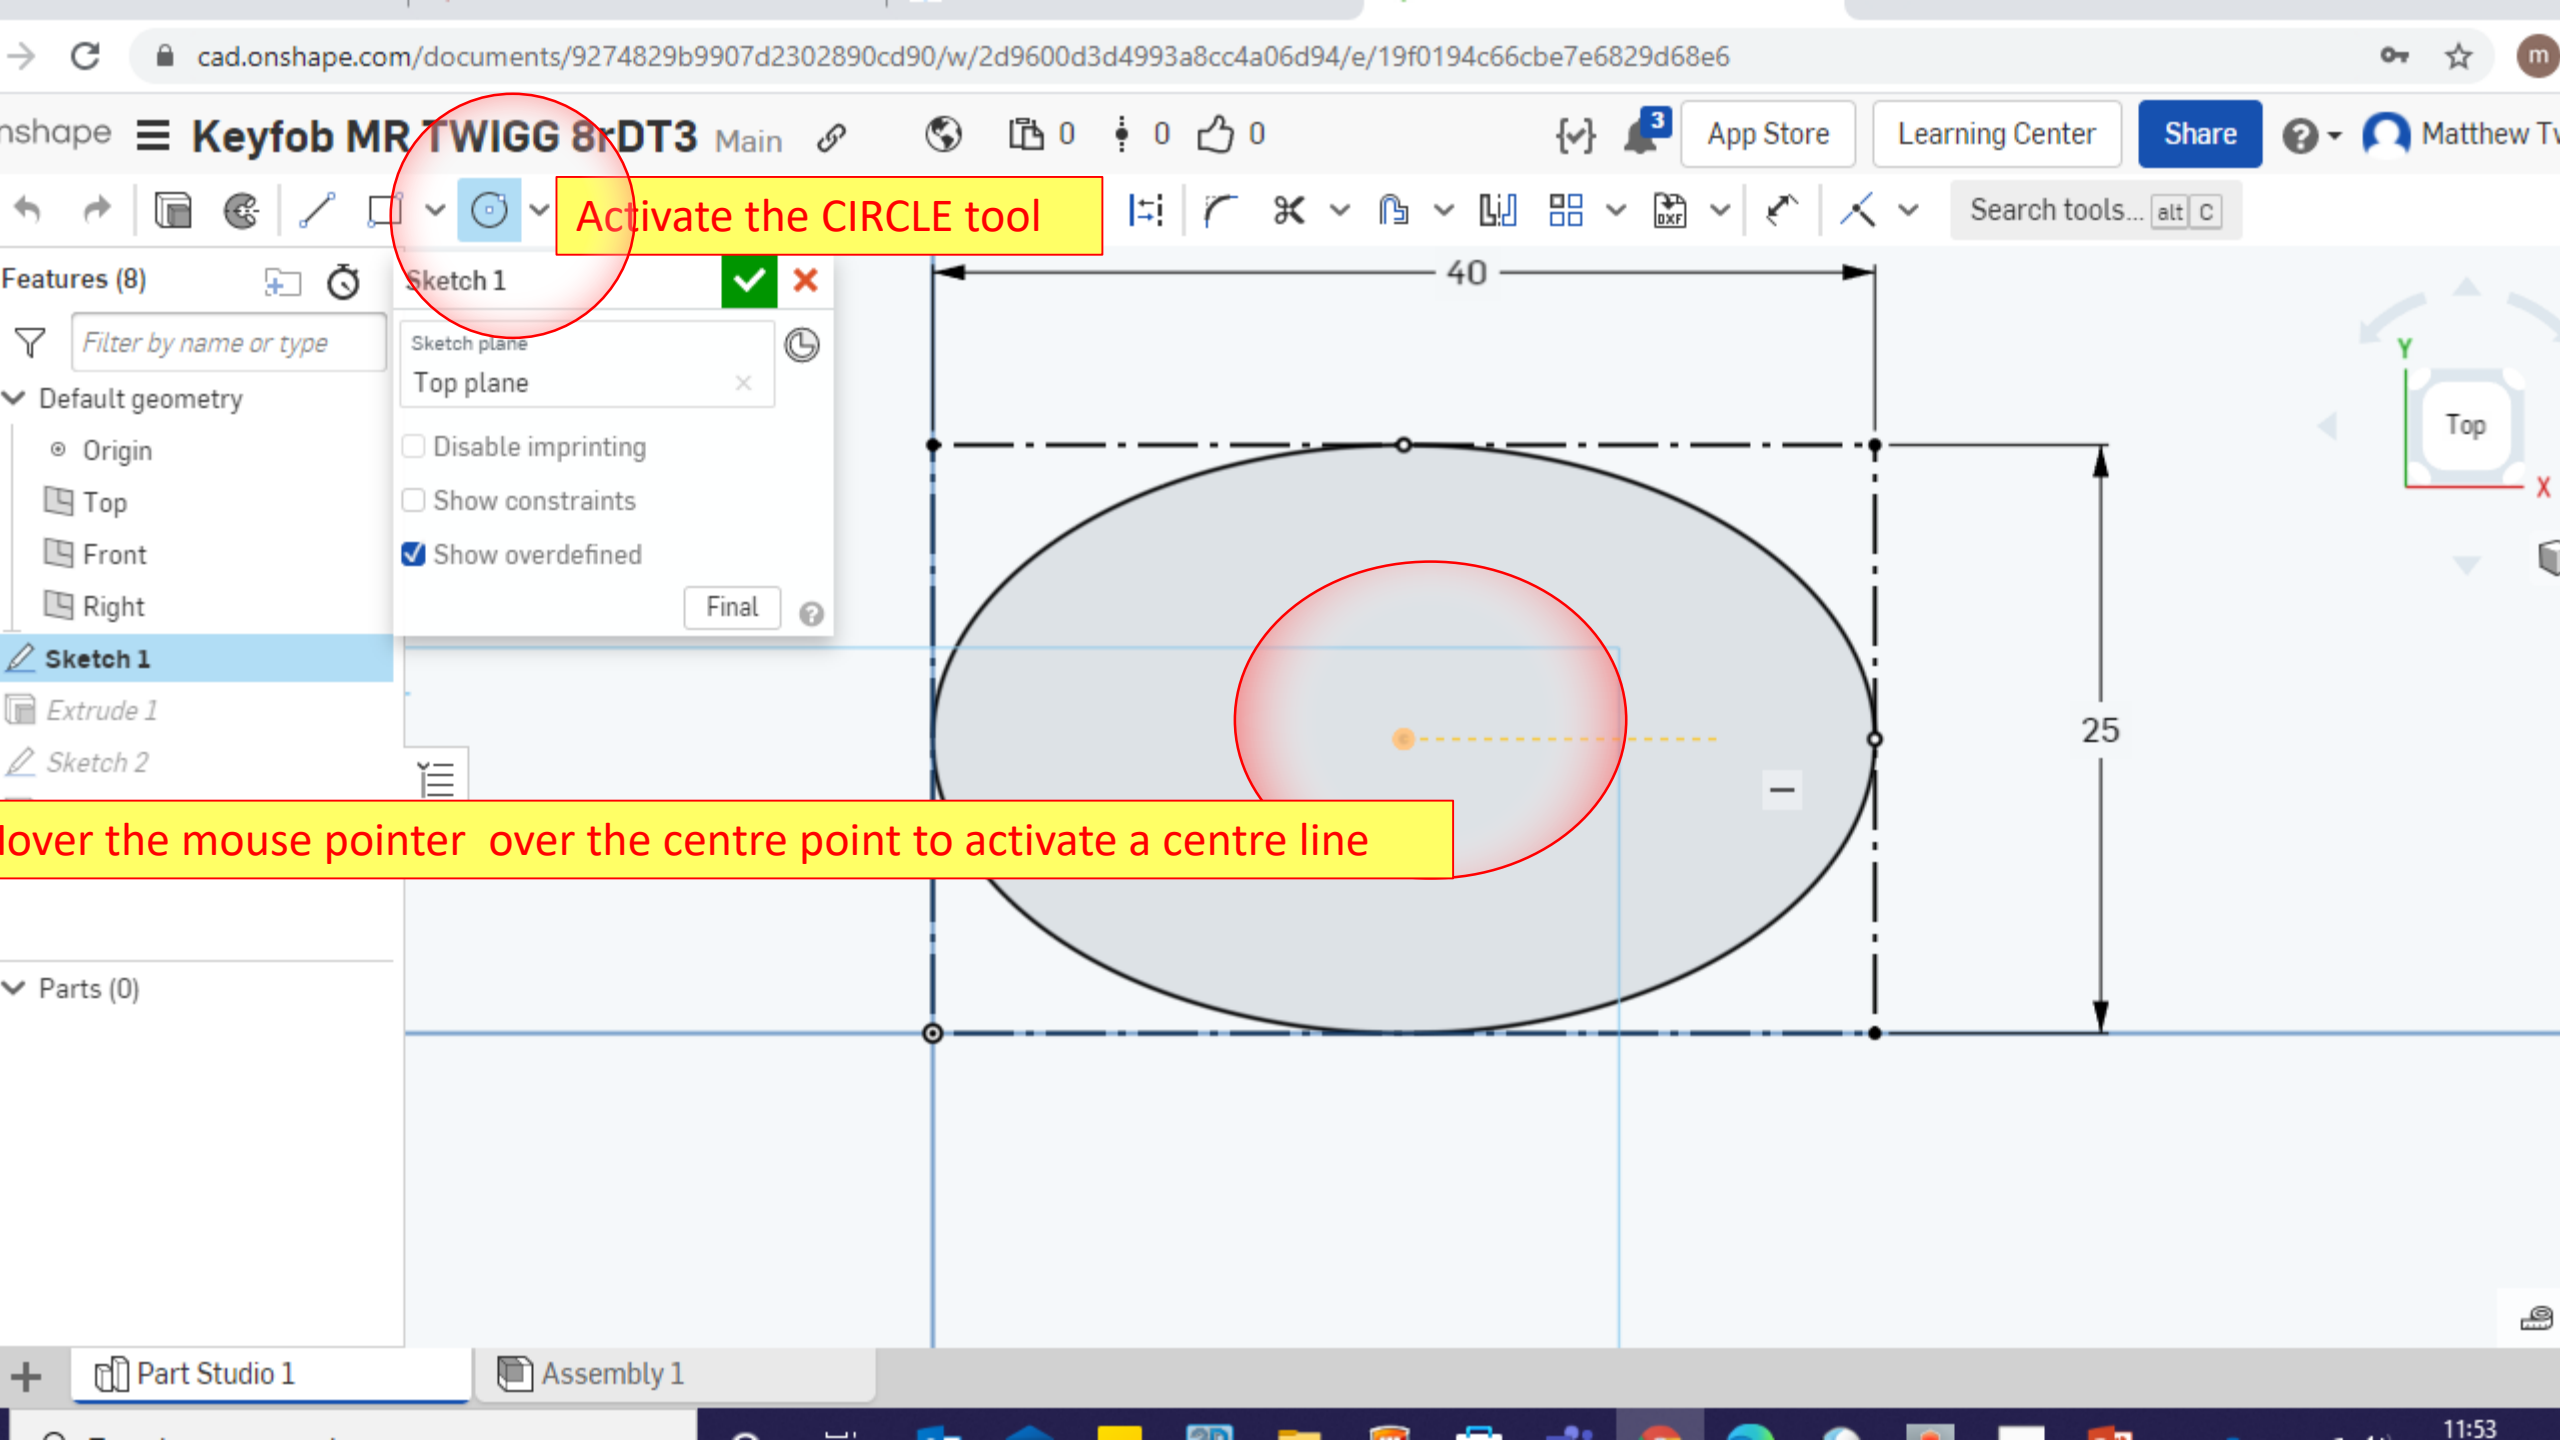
cad.onshape.com/documents/9274829b9907d2302890cd90/w/2d9600d3d4993a8cc4a06d94/e/19f0194c66cbe7e6829d68e6

nshape Keyfob MR TWIGG 8rDT3 Main 0 0 0 3 App Store Learning Center Share Matthew T

Activate the CIRCLE tool

Search tools... alt C

Features (8)

Filter by name or type

Default geometry

Origin

Top

Front

Right

Sketch 1

Extrude 1

Sketch 2

Parts (0)

Sketch 1

Sketch plane

Top plane

Disable imprinting

Show constraints

Show overdefined

Final

40

25

Top

Y

X

lover the mouse pointer over the centre point to activate a centre line

Part Studio 1

Assembly 1

11:53